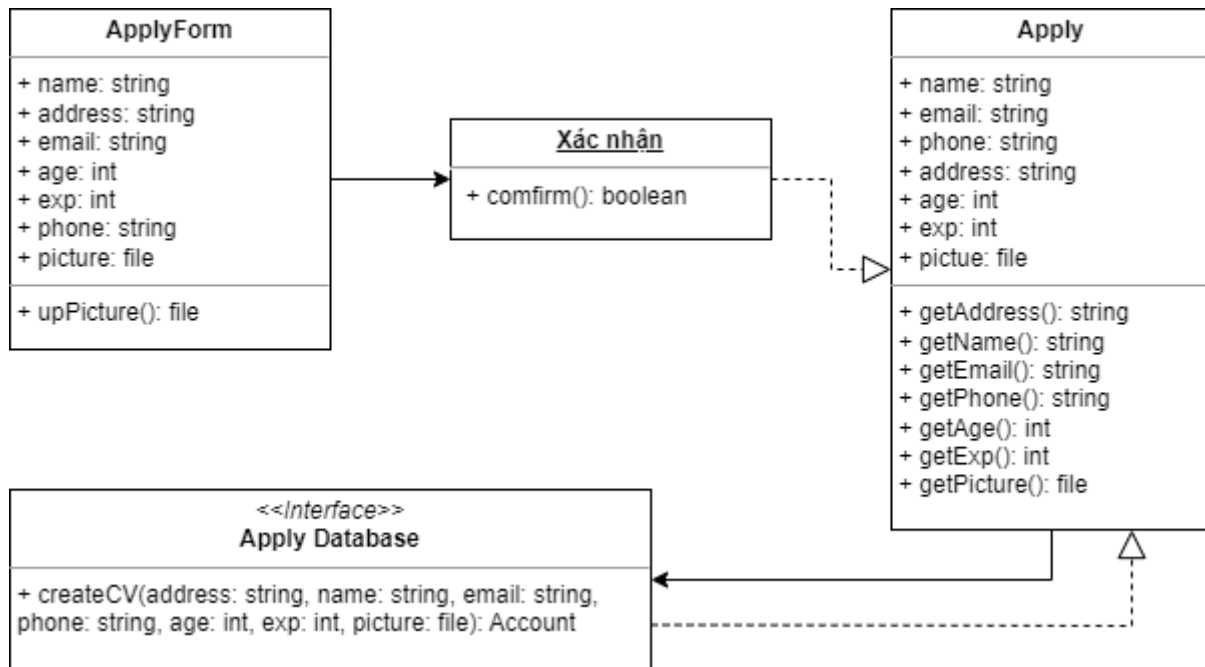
ApplyForm

+ name: string
+ address: string
+ email: string
+ age: int
+ exp: int
+ phone: string
+ picture: file

+ upPicture(): file

Xác nhận

+ comfirm(): boolean

Apply

+ name: string
+ email: string
+ phone: string
+ address: string
+ age: int
+ exp: int
+ pictue: file

+ getAddress(): string
+ getName(): string
+ getEmail(): string
+ getPhone(): string
+ getAge(): int
+ getExp(): int
+ getPicture(): file

<<Interface>>
Apply Database

+ createCV(address: string, name: string, email: string, phone: string, age: int, exp: int, picture: file): Account